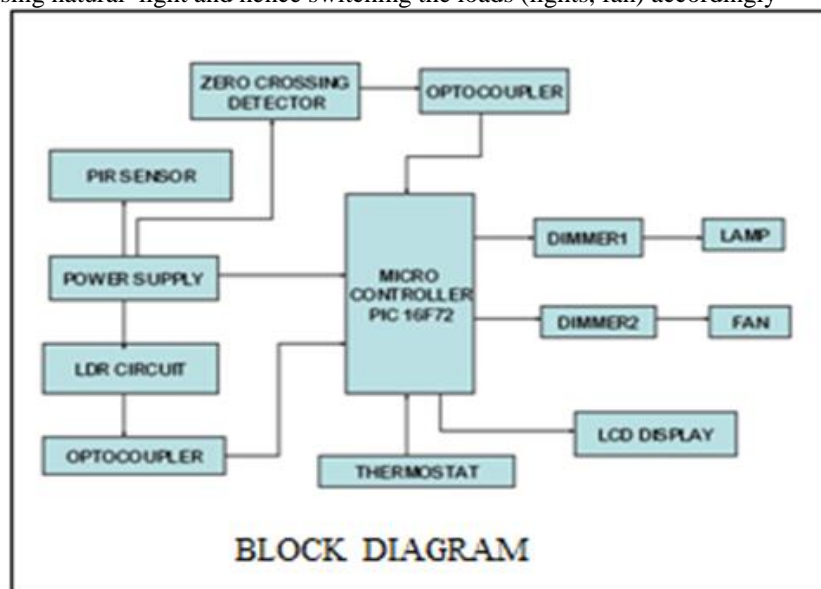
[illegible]sing natural light and hence switching the loads (lights, fan) accordingly

ZERO CROSSING DETECTOR

OPTOCOUPLER

PIR SENSOR

POWER SUPPLY

MICRO CONTROLLER PIC 16F72

DIMMER1

LAMP

DIMMER2

FAN

LDR CIRCUIT

OPTOCOUPLER

THERMOSTAT

LCD DISPLAY

BLOCK DIAGRAM